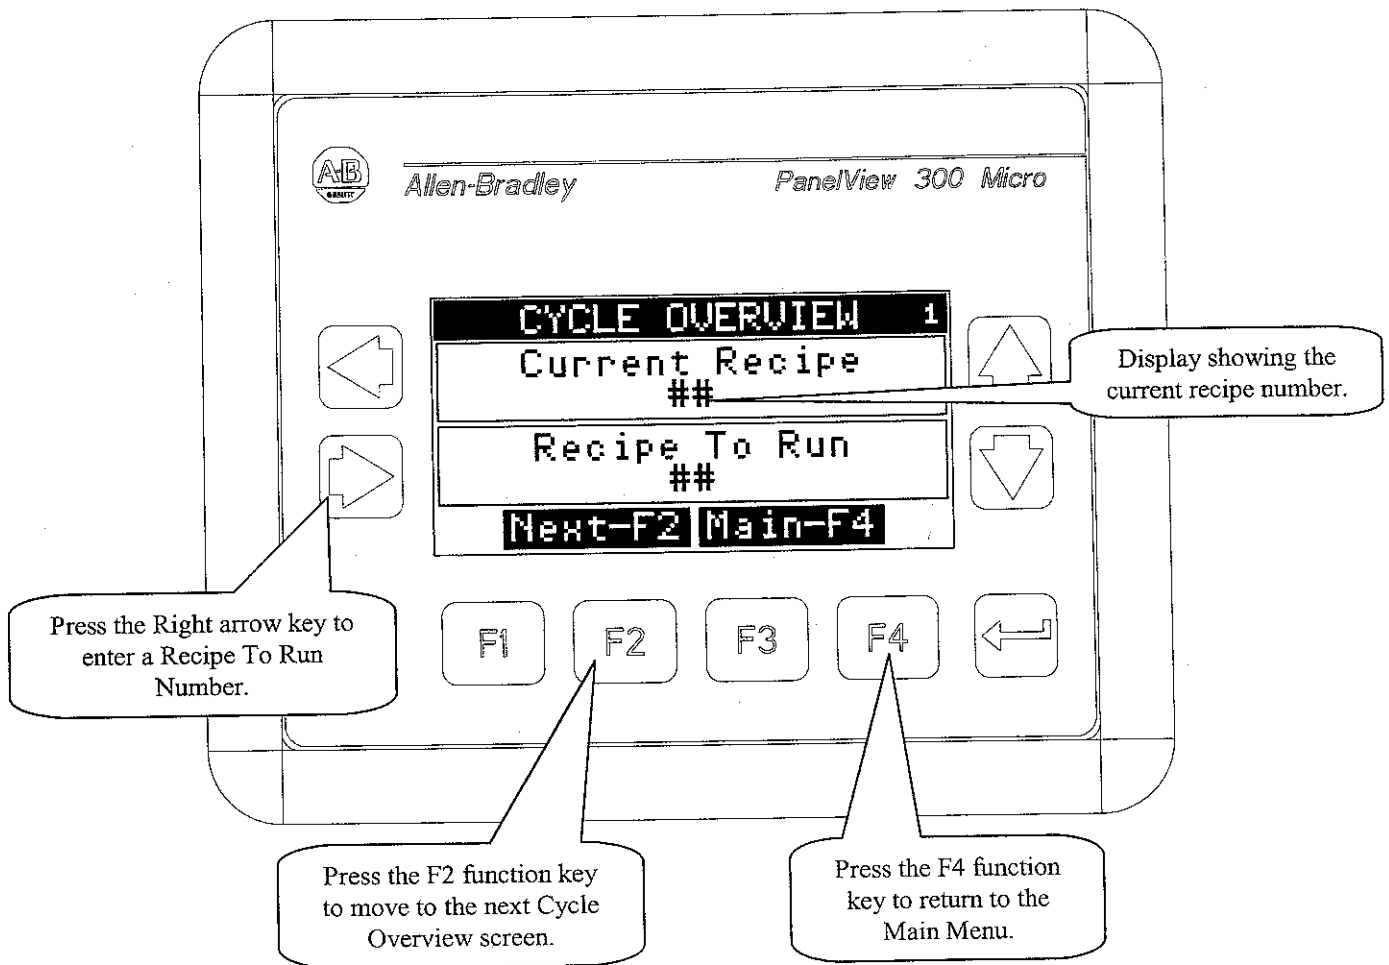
AB

Allen-Bradley

PanelView 300 Micro

CYCLE OVERVIEW 1

Current Recipe
##

Recipe To Run
##

Next-F2 Main-F4

Display showing the current recipe number.

Press the Right arrow key to enter a Recipe To Run Number.

F1

F2

F3

F4

Press the F2 function key to move to the next Cycle Overview screen.

Press the F4 function key to return to the Main Menu.